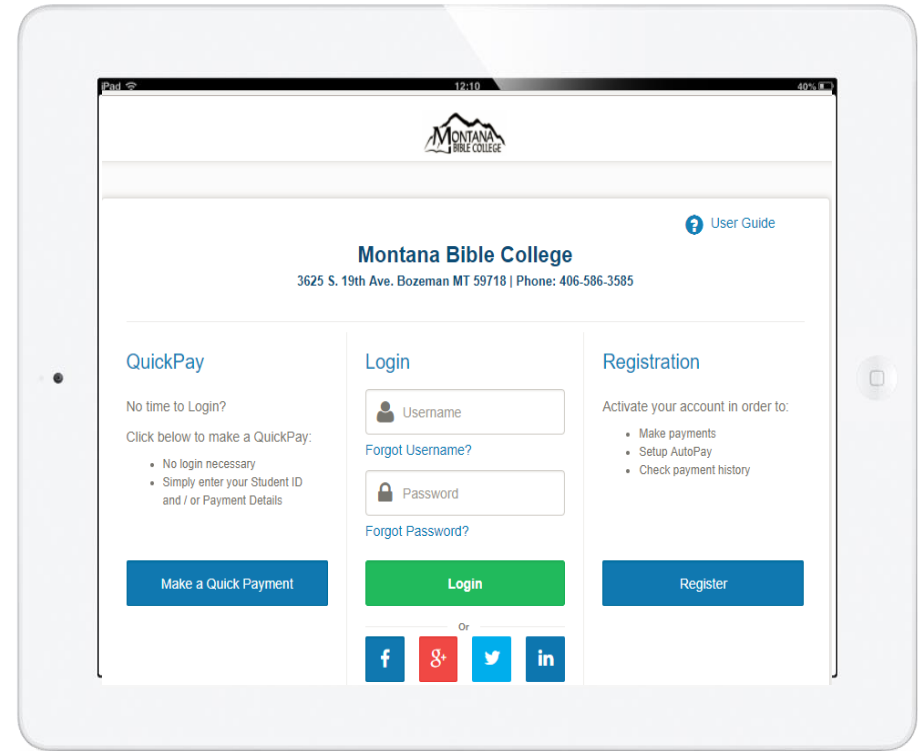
iPad 12:10 40%

MONTANA BIBLE COLLEGE

User Guide

Montana Bible College

3625 S. 19th Ave. Bozeman MT 59718 | Phone: 406-586-3585

QuickPay

No time to Login?

Click below to make a QuickPay:

- No login necessary
- Simply enter your Student ID and / or Payment Details

Make a Quick Payment

Login

Username

Forgot Username?

Password

Forgot Password?

Login

Or

f g+ in

Registration

Activate your account in order to:

- Make payments
- Setup AutoPay
- Check payment history

Register